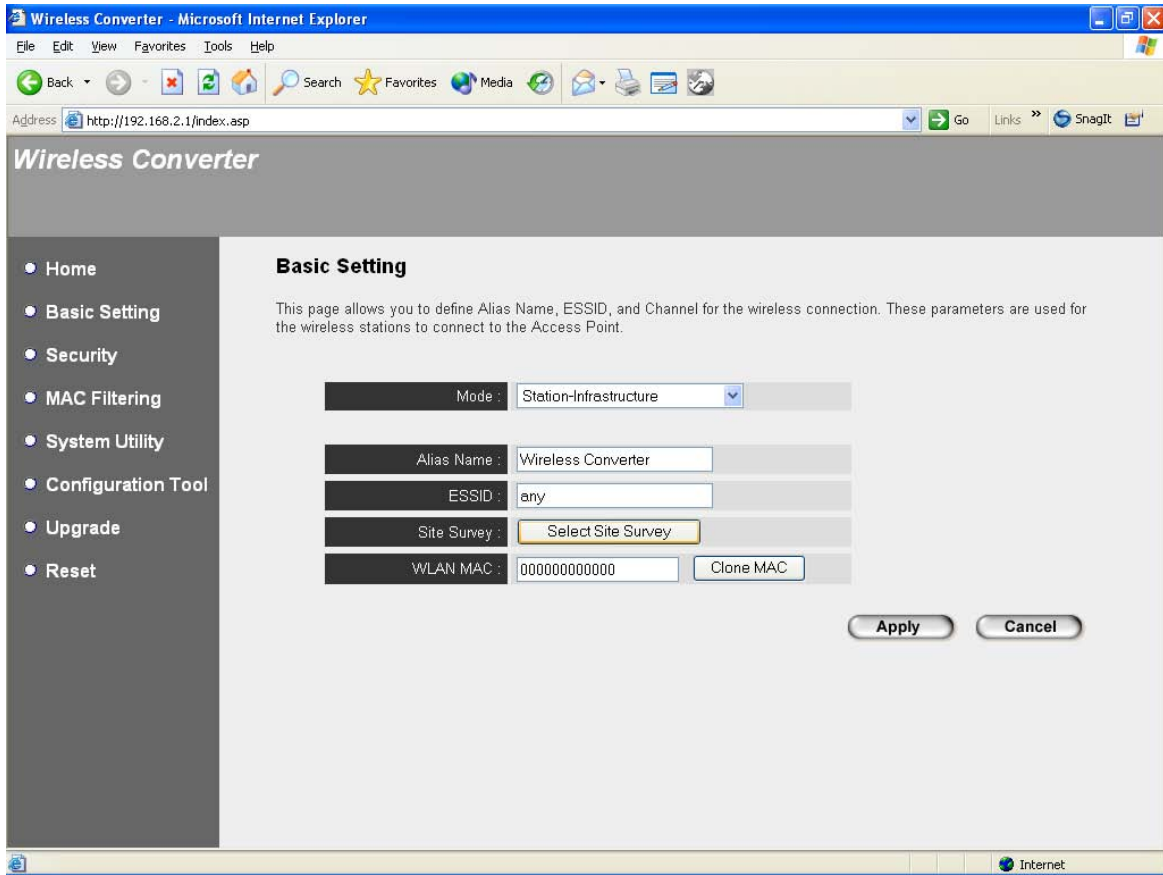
Wireless Converter - Microsoft Internet Explorer

File Edit View Favorites Tools Help

Back Search Favorites Media

Address http://192.168.2.1/index.asp Go Links » SnagIt

Wireless Converter

• Home
• Basic Setting
• Security
• MAC Filtering
• System Utility
• Configuration Tool
• Upgrade
• Reset

Basic Setting

This page allows you to define Alias Name, ESSID, and Channel for the wireless connection. These parameters are used for the wireless stations to connect to the Access Point.

| Mode : | Station-Infrastructure |
|---|---|
| Alias Name : | Wireless Converter |
| ESSID : | any |
| Site Survey : | Select Site Survey |
| WLAN MAC : | 000000000000 Clone MAC |

Apply Cancel

Internet